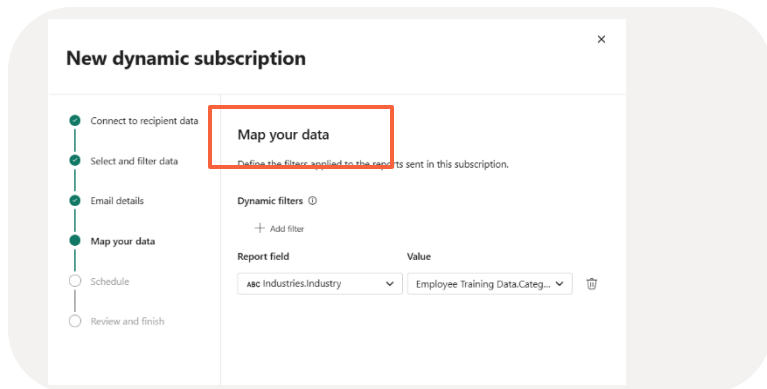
New dynamic subscription

×

Connect to recipient data

Select and filter data

Email details

Map your data

Schedule

Review and finish

Map your data

Define the filters applied to the reports sent in this subscription.

Dynamic filters ⓘ

+ Add filter

| Report field | Value |
|---|---|
| ABC Industries.Industry | Employee Training Data.Categ... |